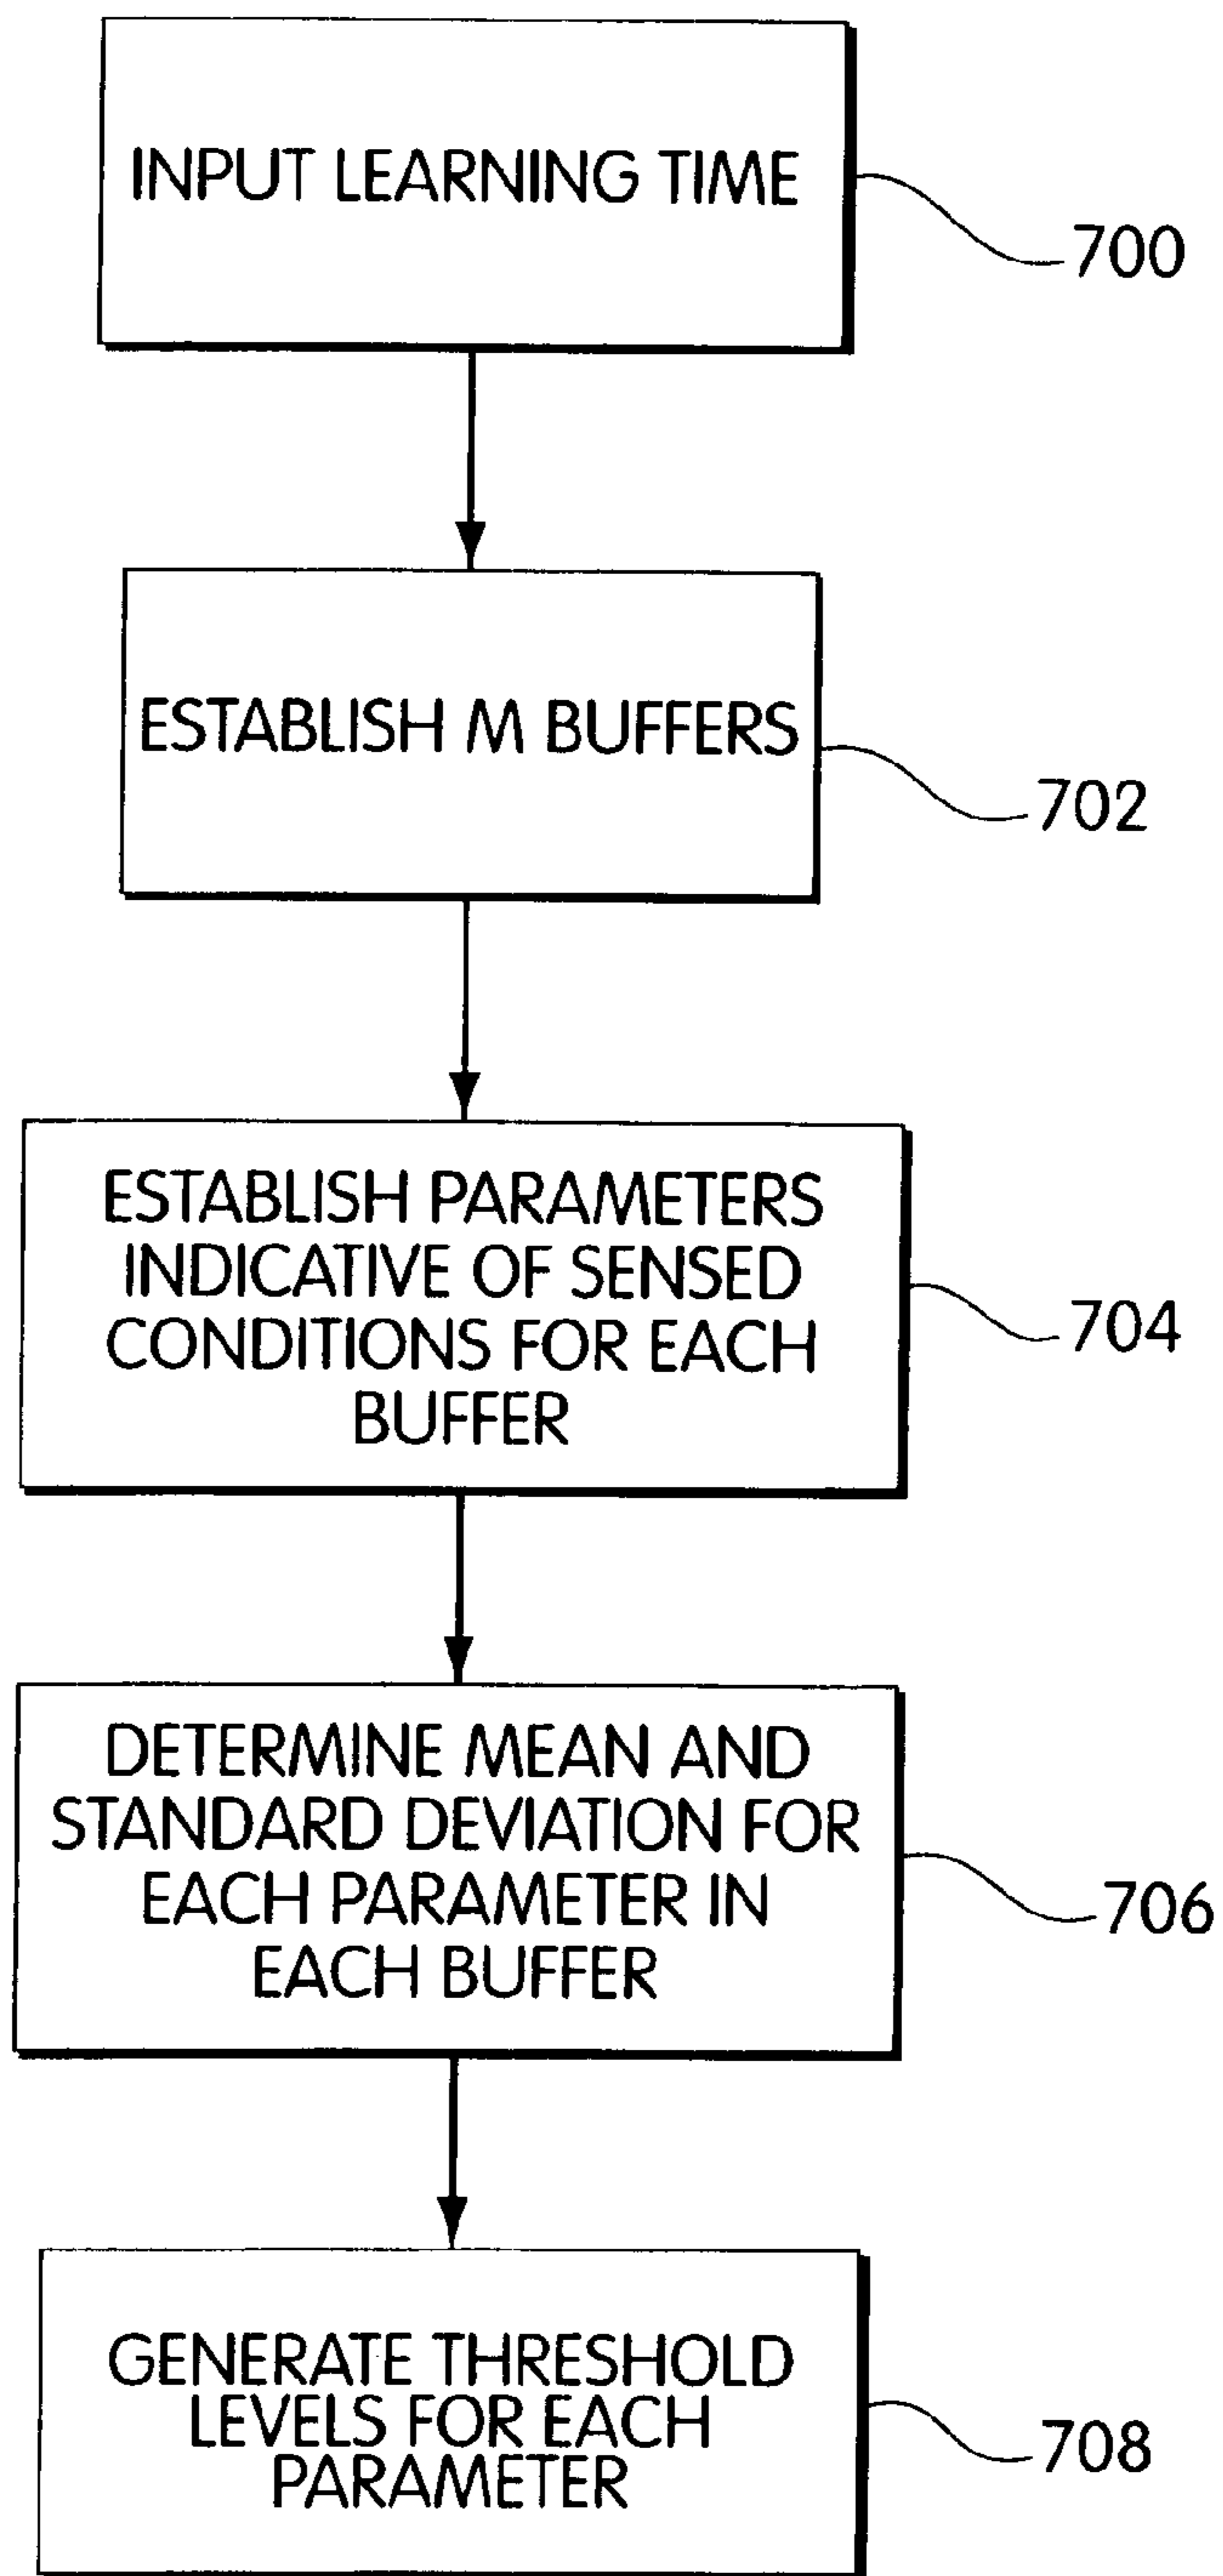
INPUT LEARNING TIME

700

ESTABLISH M BUFFERS

702

ESTABLISH PARAMETERS INDICATIVE OF SENSED CONDITIONS FOR EACH BUFFER

704

DETERMINE MEAN AND STANDARD DEVIATION FOR EACH PARAMETER IN EACH BUFFER

706

GENERATE THRESHOLD LEVELS FOR EACH PARAMETER

708